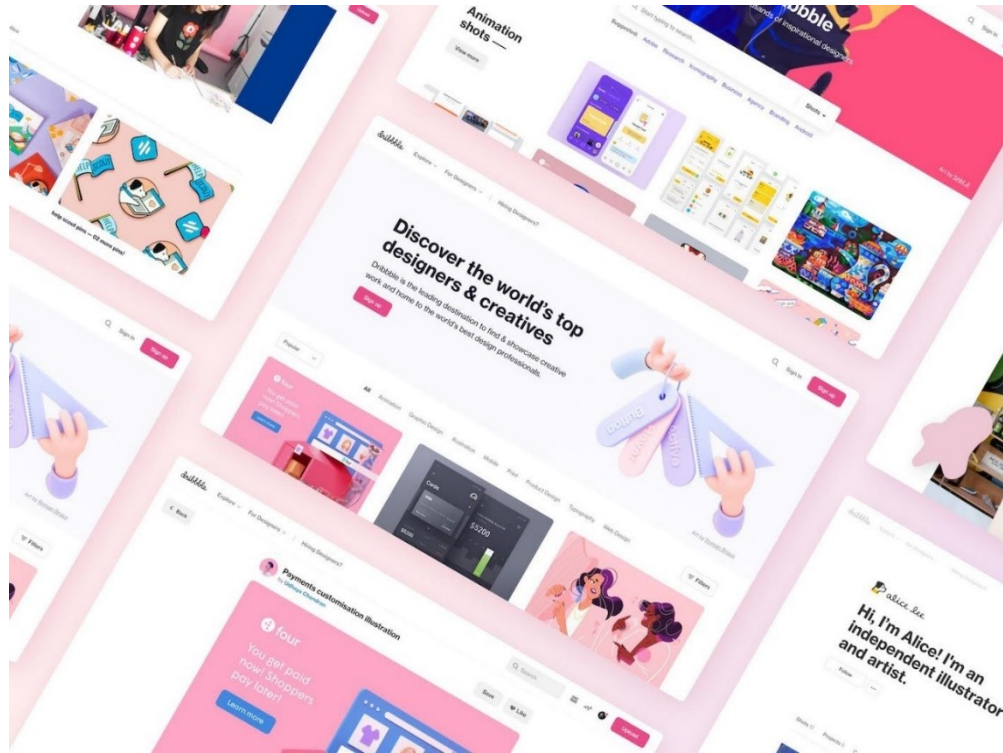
Animation shots —

View more

Shots

dribbble

Explore

For Designers

Hiring Designers?

Discover the world's top designers & creatives

Dribbble is the leading destination to find & showcase creative work and home to the world's best design professionals.

Sign up

Sign in

Sign up

Popular

All

Animation

Graphic Design

Illustration

Mobile

Print

Product Design

Typography

Web Design

Filters

four

$5200

Sign in

Sign up

Filters

dribbble

Explore

For Designers

Hiring Designers?

Back

Payments customisation illustration

four

You get paid now! Shoppers pay later!

Learn more

Save

Like

Upload

alice lee

Hi, I'm Alice! I'm an independent illustrator and artist.

Follow